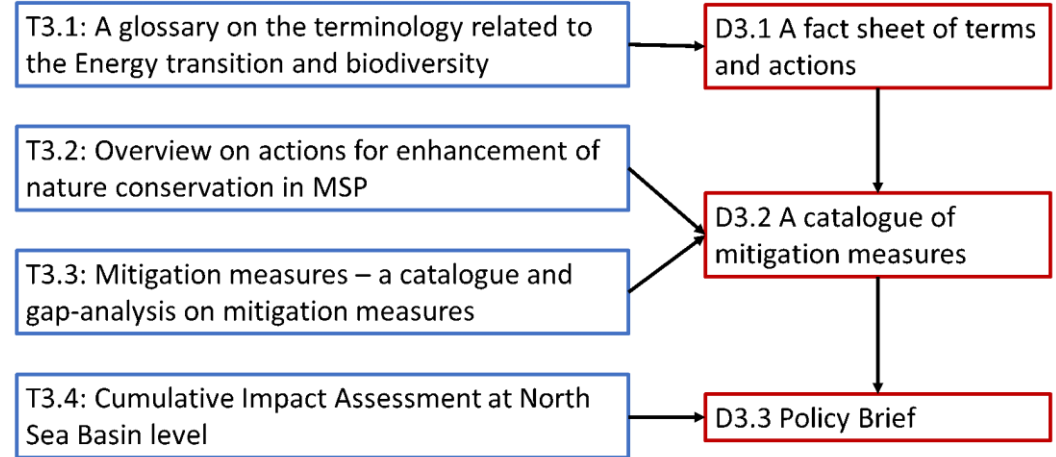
T3.1: A glossary on the terminology related to the Energy transition and biodiversity

D3.1 A fact sheet of terms and actions

T3.2: Overview on actions for enhancement of nature conservation in MSP

D3.2 A catalogue of mitigation measures

T3.3: Mitigation measures – a catalogue and gap-analysis on mitigation measures

T3.4: Cumulative Impact Assessment at North Sea Basin level

D3.3 Policy Brief